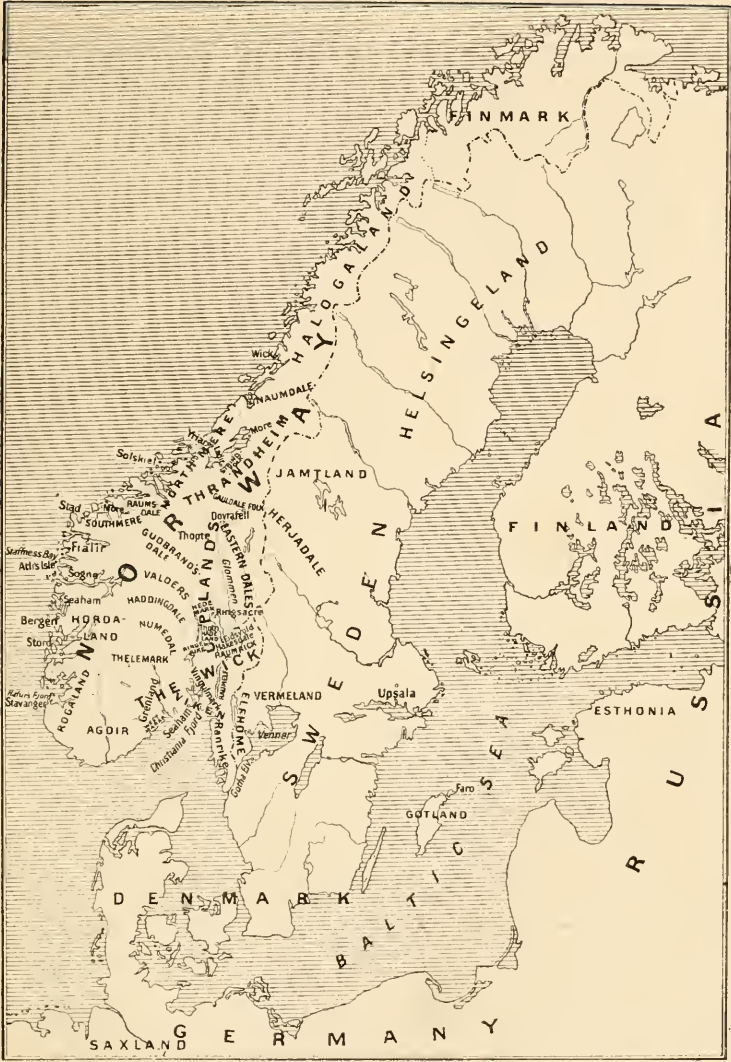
FINMARK

HALOGALAND

HELSINGELAND

NAUMDALE

Wick

THRANDHEIM

NORTHMERE

More

Solskiel

RAUMSDALE

SOUTHMERE

Stad

JAMTLAND

GAULDALE FOLK

Dovrafell

Thopte

GUDBRANDSDALE

Fialir

Staffness Bay

Adt's Isle

Sogne

VALOERS

EASTERN DALES

HERJADALE

FINLAND

Seaham

HADDINGDALE

UPLANDS

Ringsacre

Bergen

HORDALAND

NUMEDAL

Stord

THELEMARK

ROGALAND

THE WICK

VERMELAND

Upsala

AGOIR

Grenland

Seaham

Christiania Fjord

Venner

ELFHOME

Gotha Elf

ESTHONIA

Faro

GOTLAND

NORWAY

SWEDEN

RUSSIA

BALTIC SEA

DENMARK

SAXLAND

GERMANY

Stavanger

Rafursfjord